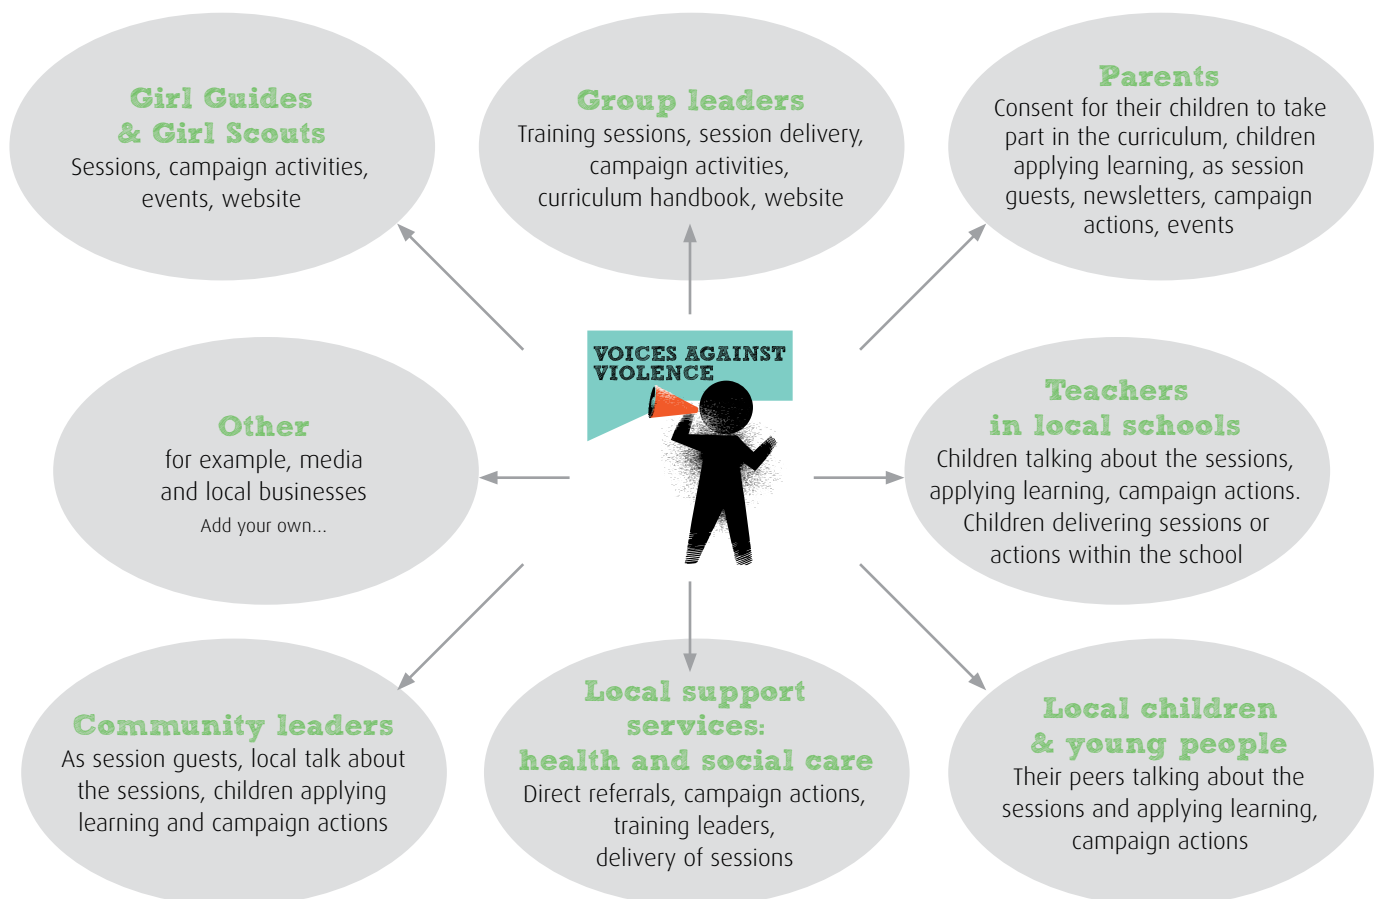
Girl Guides & Girl Scouts
Sessions, campaign activities, events, website

Group leaders
Training sessions, session delivery, campaign activities, curriculum handbook, website

Parents
Consent for their children to take part in the curriculum, children applying learning, as session guests, newsletters, campaign actions, events

VOICES AGAINST VIOLENCE

Other
for example, media and local businesses
Add your own...

Teachers in local schools
Children talking about the sessions, applying learning, campaign actions. Children delivering sessions or actions within the school

Community leaders
As session guests, local talk about the sessions, children applying learning and campaign actions

Local support services: health and social care
Direct referrals, campaign actions, training leaders, delivery of sessions

Local children & young people
Their peers talking about the sessions and applying learning, campaign actions